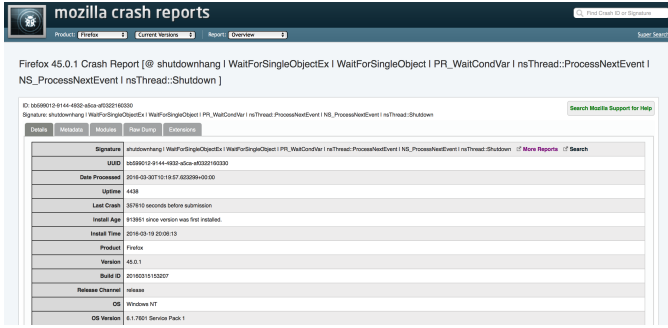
mozilla crash reports

Find Crash ID or Signature

Product: Firefox Current Versions Report: Overview

Super Search

Firefox 45.0.1 Crash Report [@ shutdownhang | WaitForSingleObjectEx | WaitForSingleObject | PR_WaitCondVar | nsThread::ProcessNextEvent | NS_ProcessNextEvent | nsThread::Shutdown ]

ID: bb599012-9144-4932-a5ca-af0322160330
Signature: shutdownhang | WaitForSingleObjectEx | WaitForSingleObject | PR_WaitCondVar | nsThread::ProcessNextEvent | NS_ProcessNextEvent | nsThread::Shutdown

Search Mozilla Support for Help

Details Metadata Modules Raw Dump Extensions

| | |
|---|---|
| Signature | shutdownhang \| WaitForSingleObjectEx \| WaitForSingleObject \| PR_WaitCondVar \| nsThread::ProcessNextEvent \| NS_ProcessNextEvent \| nsThread::Shutdown More Reports Search |
| UUID | bb599012-9144-4932-a5ca-af0322160330 |
| Date Processed | 2016-03-30T10:19:57.623299+00:00 |
| Uptime | 4436 |
| Last Crash | 357610 seconds before submission |
| Install Age | 913951 since version was first installed. |
| Install Time | 2016-03-19 20:06:13 |
| Product | Firefox |
| Version | 45.0.1 |
| Build ID | 20160315153207 |
| Release Channel | release |
| OS | Windows NT |
| OS Version | 6.1.7601 Service Pack 1 |